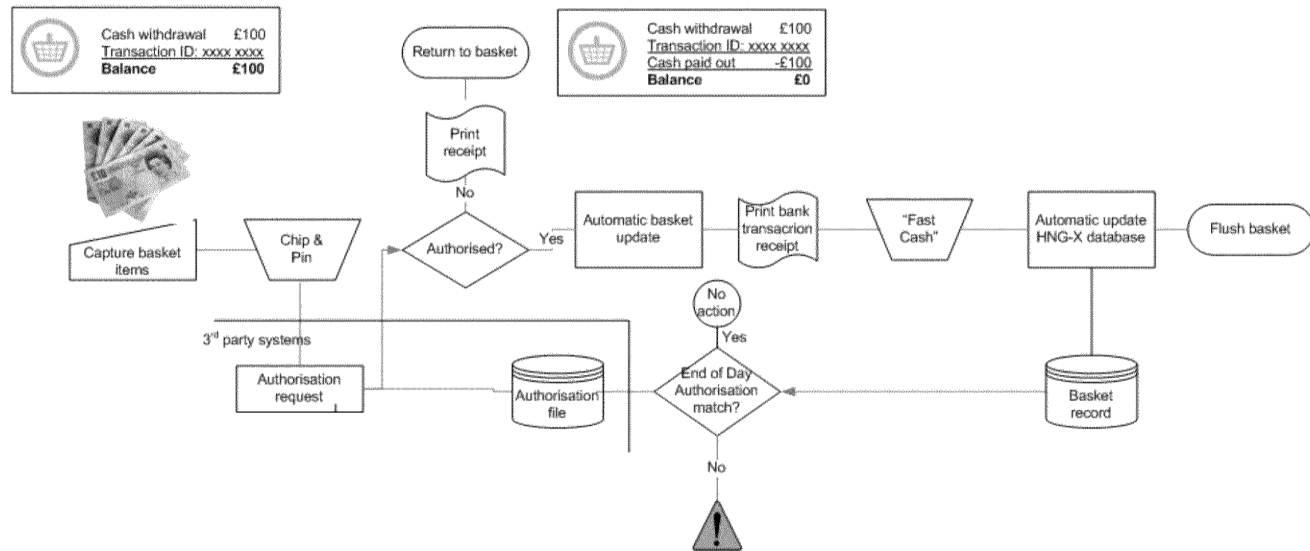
Cash withdrawal £100
Transaction ID: xxxx xxxx
Balance £100

Return to basket

Cash withdrawal £100
Transaction ID: xxxx xxxx
Cash paid out -£100
Balance £0

Print receipt

No

Capture basket items

Chip & Pin

Authorised?

Yes

Automatic basket update

Print bank transacrion receipt

"Fast Cash"

Automatic update HNG-X database

Flush basket

No action

Yes

3$^{rd}$ party systems

Authorisation request

Authorisation file

End of Day Authorisation match?

Basket record

No